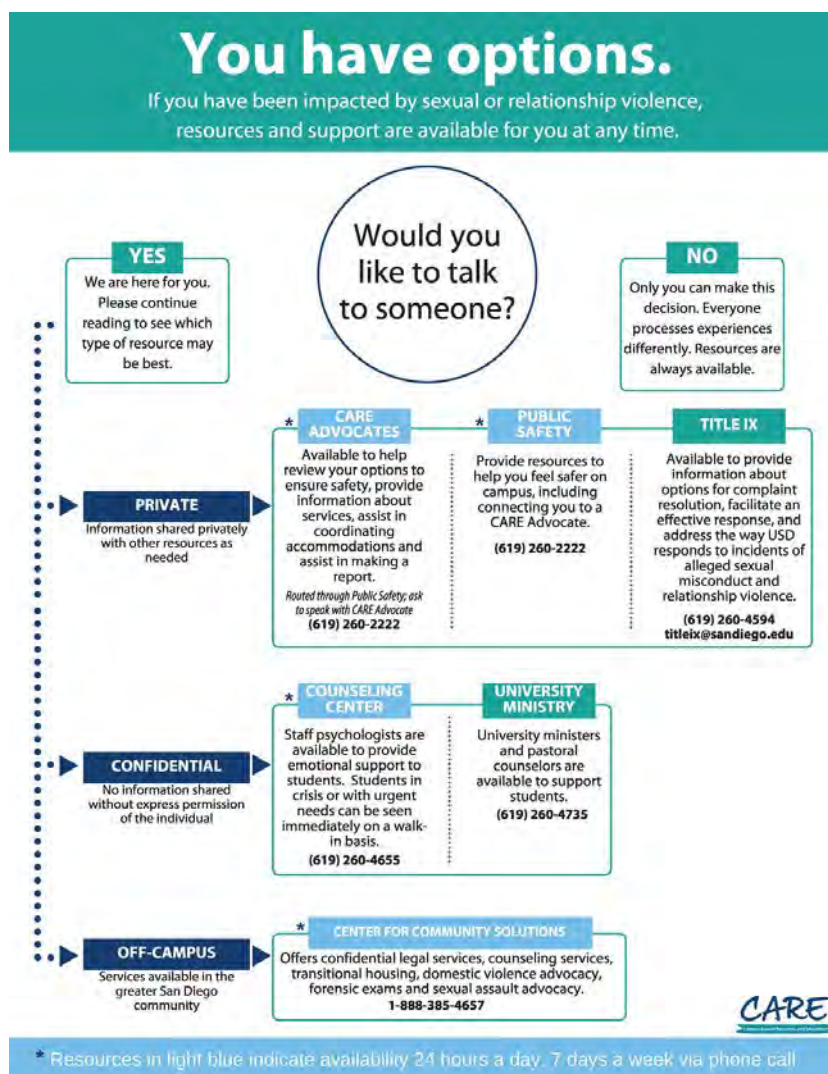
You have options.

If you have been impacted by sexual or relationship violence, resources and support are available for you at any time.

Would you like to talk to someone?

YES

We are here for you. Please continue reading to see which type of resource may be best.

NO

Only you can make this decision. Everyone processes experiences differently. Resources are always available.

PRIVATE

Information shared privately with other resources as needed

* CARE ADVOCATES

Available to help review your options to ensure safety, provide information about services, assist in coordinating accommodations and assist in making a report.

Routed through Public Safety; ask to speak with CARE Advocate

(619) 260-2222

* PUBLIC SAFETY

Provide resources to help you feel safer on campus, including connecting you to a CARE Advocate.

(619) 260-2222

TITLE IX

Available to provide information about options for complaint resolution, facilitate an effective response, and address the way USD responds to incidents of alleged sexual misconduct and relationship violence.

(619) 260-4594

titleix@sandiego.edu

CONFIDENTIAL

No information shared without express permission of the individual

* COUNSELING CENTER

Staff psychologists are available to provide emotional support to students. Students in crisis or with urgent needs can be seen immediately on a walk-in basis.

(619) 260-4655

UNIVERSITY MINISTRY

University ministers and pastoral counselors are available to support students.

(619) 260-4735

OFF-CAMPUS

Services available in the greater San Diego community

* CENTER FOR COMMUNITY SOLUTIONS

Offers confidential legal services, counseling services, transitional housing, domestic violence advocacy, forensic exams and sexual assault advocacy.

1-888-385-4657

CARE

* Resources in light blue indicate availability 24 hours a day, 7 days a week via phone call